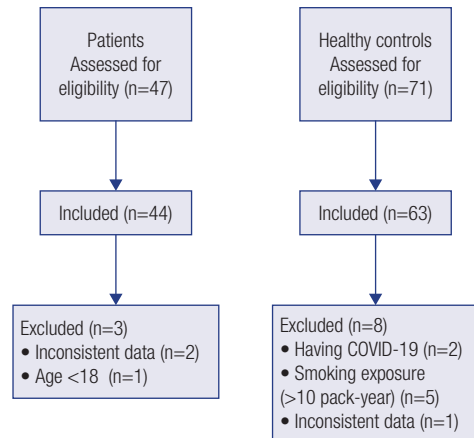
Patients
Assessed for
eligibility (n=47)

Included (n=44)

Excluded (n=3)
• Inconsistent data (n=2)
• Age <18 (n=1)

Healthy controls
Assessed for
eligibility (n=71)

Included (n=63)

Excluded (n=8)
• Having COVID-19 (n=2)
• Smoking exposure (>10 pack-year) (n=5)
• Inconsistent data (n=1)